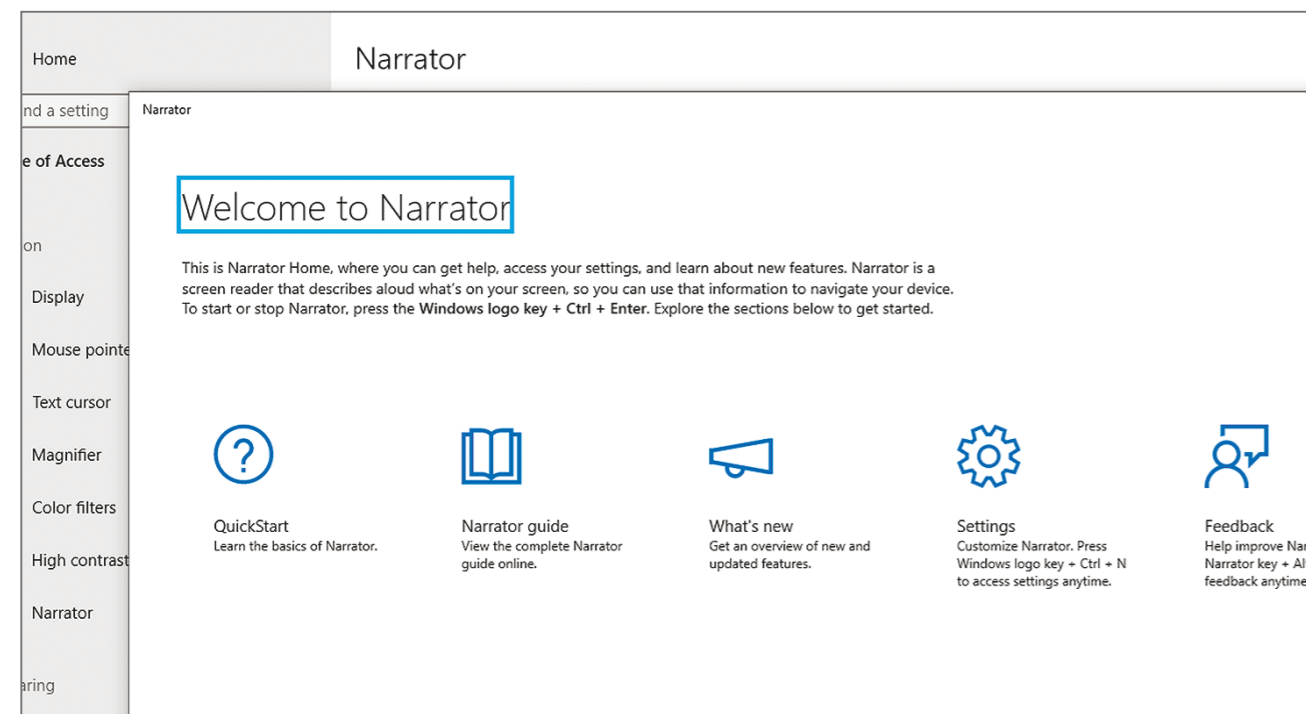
Home

Narrator

nd a setting

Narrator

e of Access

Welcome to Narrator

on

This is Narrator Home, where you can get help, access your settings, and learn about new features. Narrator is a screen reader that describes aloud what's on your screen, so you can use that information to navigate your device. To start or stop Narrator, press the **Windows logo key + Ctrl + Enter**. Explore the sections below to get started.

Display

Mouse pointe

Text cursor

Magnifier

Color filters

High contrast

Narrator

aring

QuickStart
Learn the basics of Narrator.

Narrator guide
View the complete Narrator guide online.

What's new
Get an overview of new and updated features.

Settings
Customize Narrator. Press Windows logo key + Ctrl + N to access settings anytime.

Feedback
Help improve Nar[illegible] Narrator key + Al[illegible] feedback anytime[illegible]